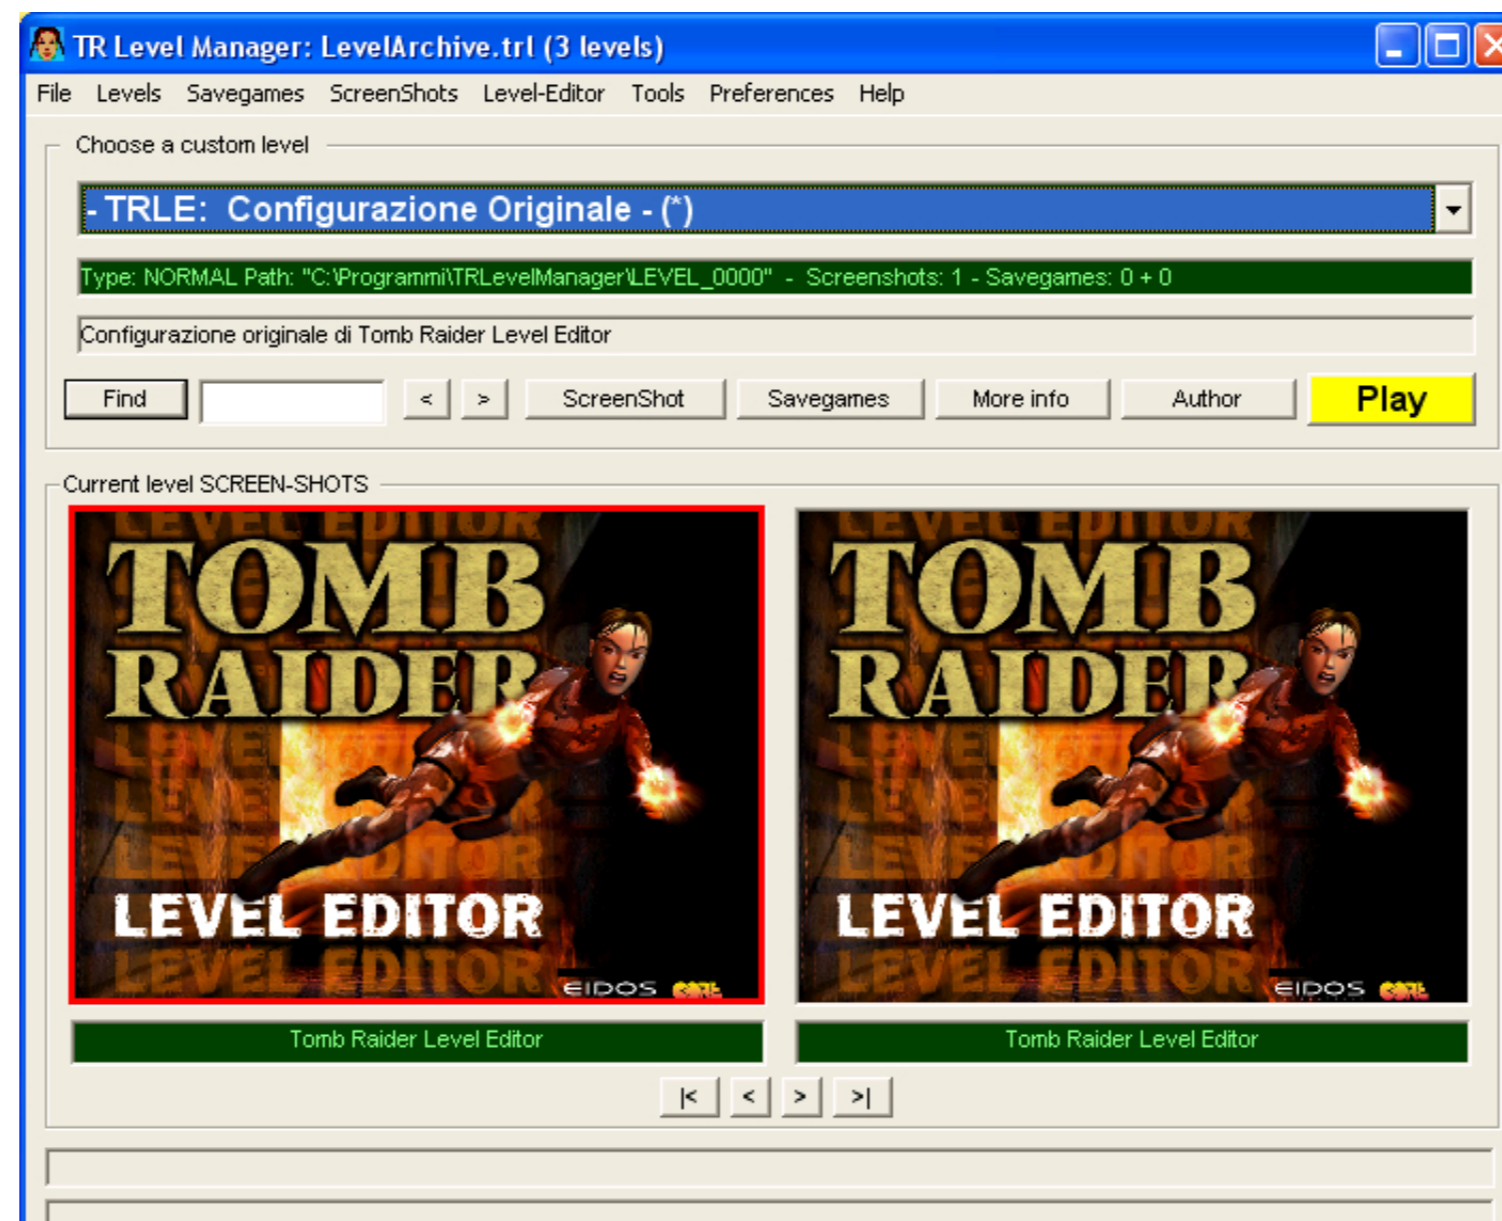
TR Level Manager: LevelArchive.trl (3 levels)

File Levels Savegames ScreenShots Level-Editor Tools Preferences Help

Choose a custom level

- TRLE: Configurazione Originale - (*)

Type: NORMAL Path: "C:\Programmi\TRLevelManager\LEVEL_0000" - Screenshots: 1 - Savegames: 0 + 0

Configurazione originale di Tomb Raider Level Editor

Find < > ScreenShot Savegames More info Author Play

Current level SCREEN-SHOTS

LEVEL EDITOR TOMB RAIDER LEVEL EDITOR LEVEL EDITOR EIDOS CORE

LEVEL EDITOR TOMB RAIDER LEVEL EDITOR LEVEL EDITOR EIDOS CORE

Tomb Raider Level Editor

Tomb Raider Level Editor

|< < > >|